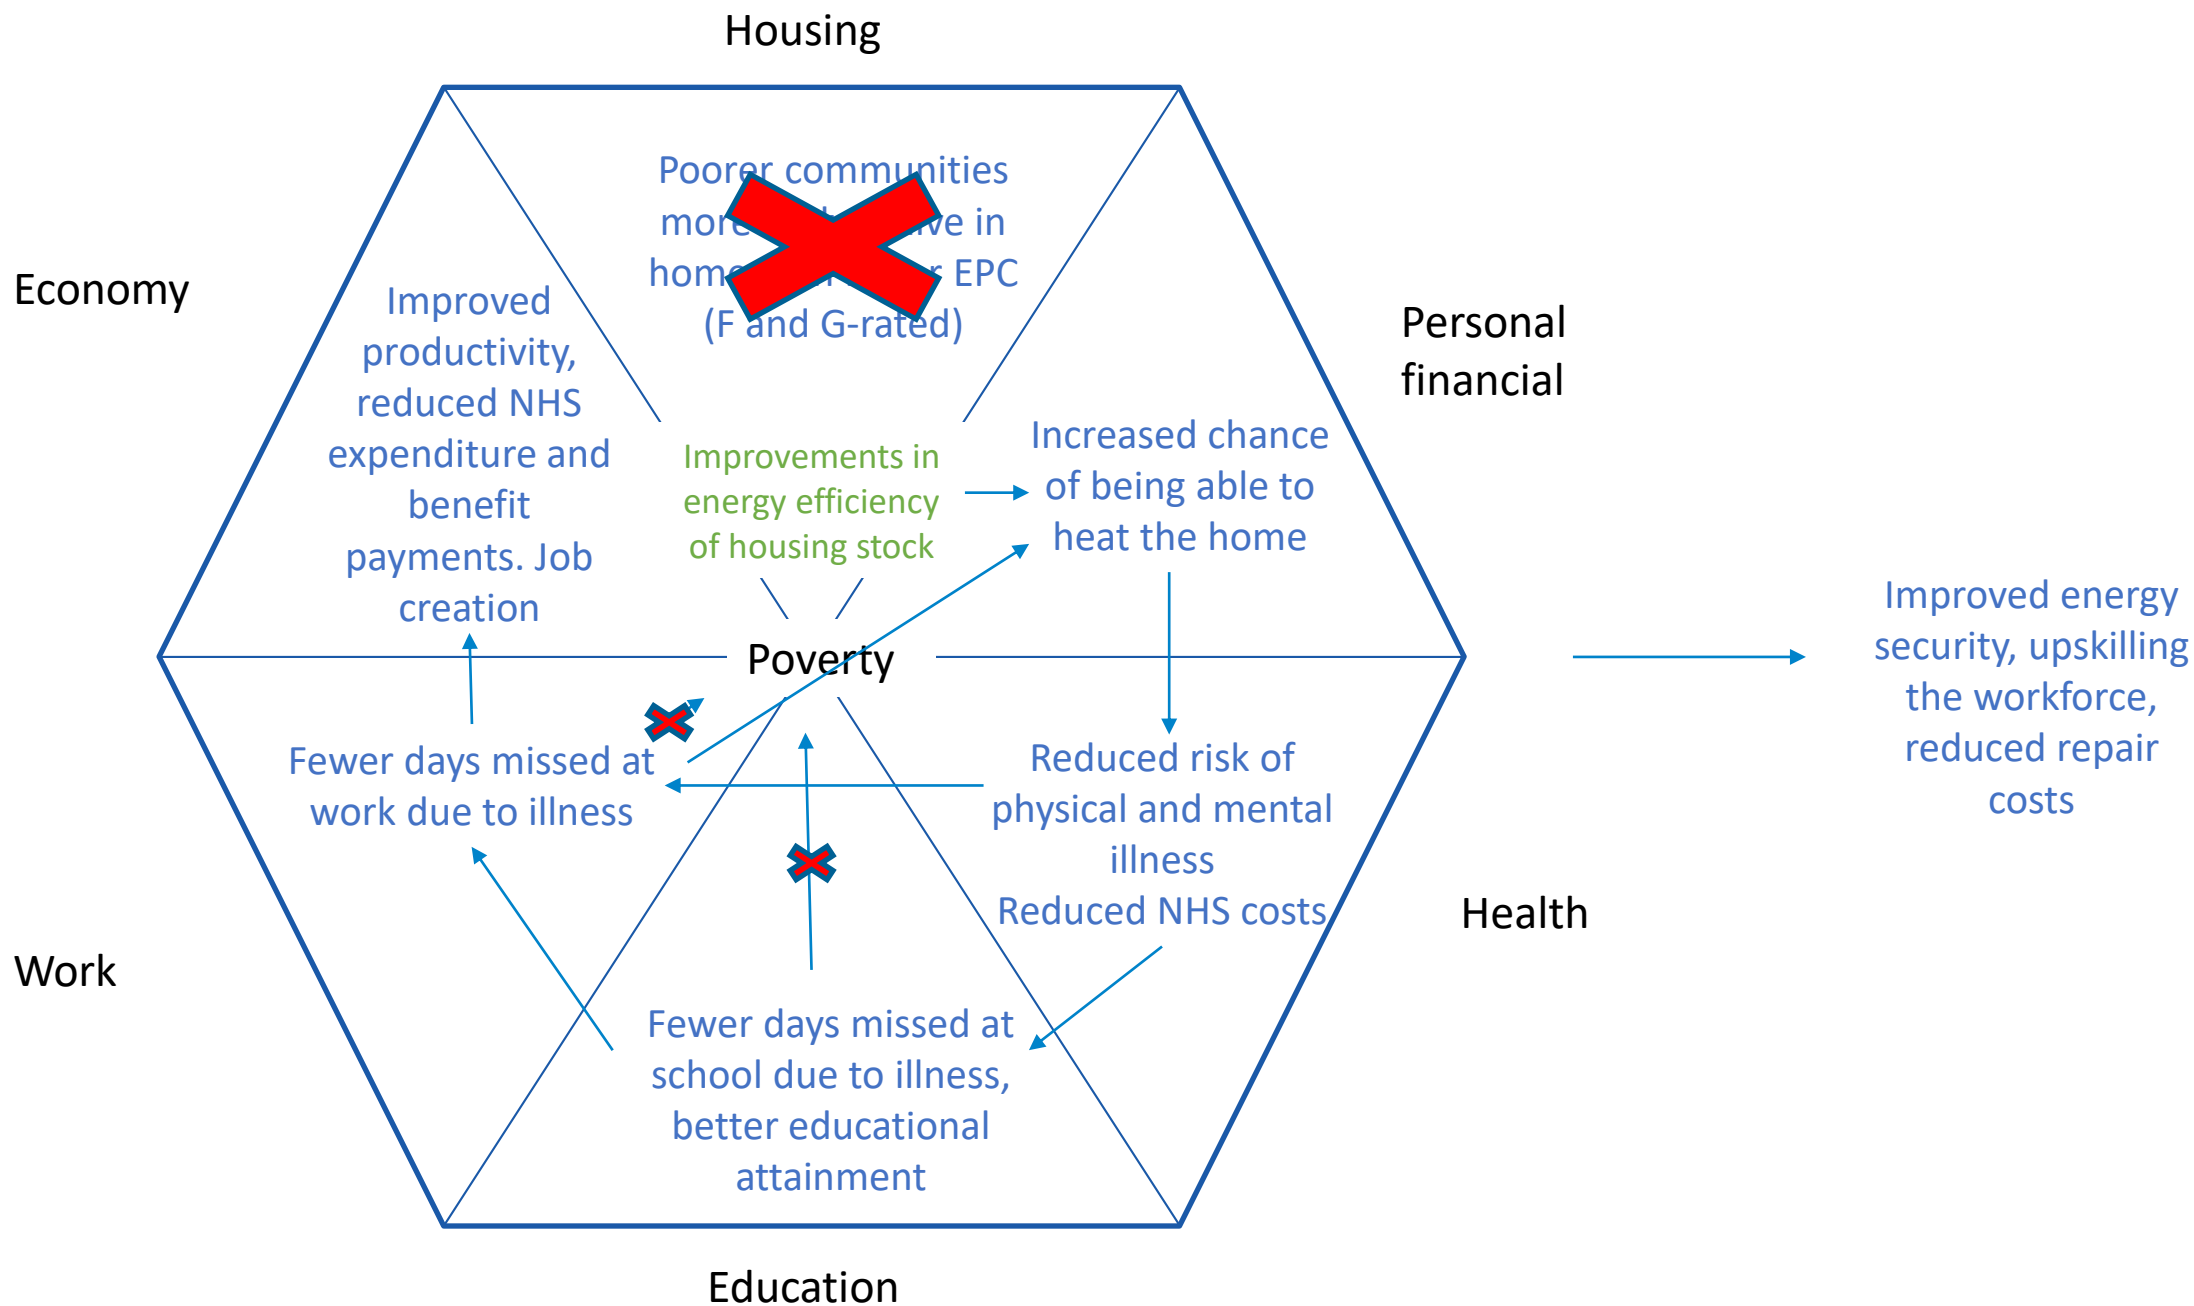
Housing

Economy

Personal financial

Poorer communities more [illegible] live in home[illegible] EPC (F and G-rated)

Improved productivity, reduced NHS expenditure and benefit payments. Job creation

Improvements in energy efficiency of housing stock

Increased chance of being able to heat the home

Poverty

Improved energy security, upskilling the workforce, reduced repair costs

Fewer days missed at work due to illness

Reduced risk of physical and mental illness
Reduced NHS costs

Health

Work

Fewer days missed at school due to illness, better educational attainment

Education